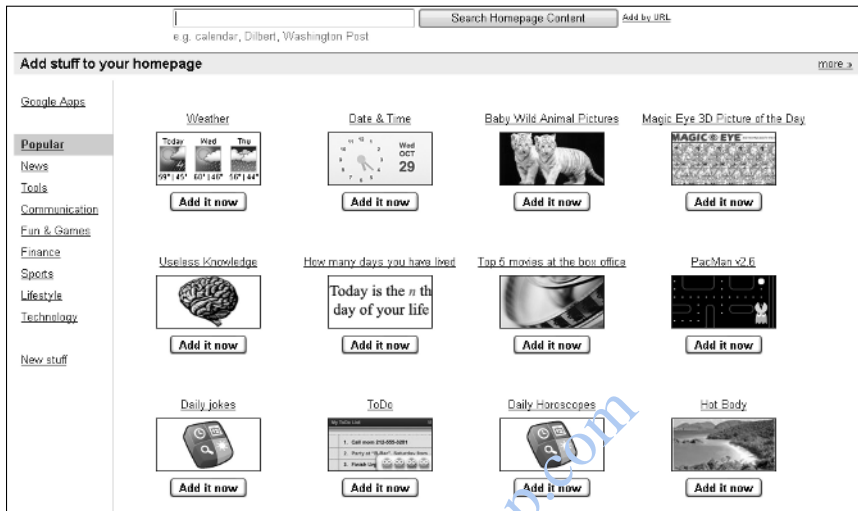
Search Homepage Content

Add by URL

e.g. calendar, Dilbert, Washington Post

Add stuff to your homepage

more »

Google Apps

Popular

News

Tools

Communication

Fun & Games

Finance

Sports

Lifestyle

Technology

New stuff

Weather

Today Wed Thu

59° | 45° 60° | 46° 56° | 44°

Add it now

Date & Time

Wed OCT 29

Add it now

Baby Wild Animal Pictures

Add it now

Magic Eye 3D Picture of the Day

MAGIC EYE

Add it now

Useless Knowledge

Add it now

How many days you have lived

Today is the *n* th day of your life

Add it now

Top 5 movies at the box office

Add it now

PacMan v2.6

Add it now

Daily jokes

Add it now

ToDo

My ToDo List

1. Call mom 212-555-5891

2. Party at "BLBar". Saturday from

3. Finish Ug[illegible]

Add it now

Daily Horoscopes

Add it now

Hot Body

Add it now